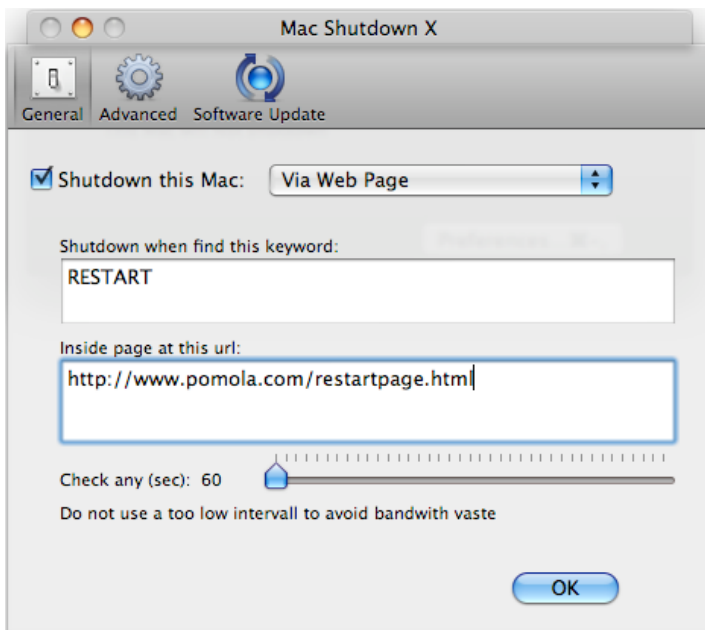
Mac Shutdown X

General Advanced Software Update

Shutdown this Mac: Via Web Page

Shutdown when find this keyword:

RESTART

Inside page at this url:

http://www.pomola.com/restartpage.html

Check any (sec): 60

Do not use a too low intervall to avoid bandwith vaste

OK